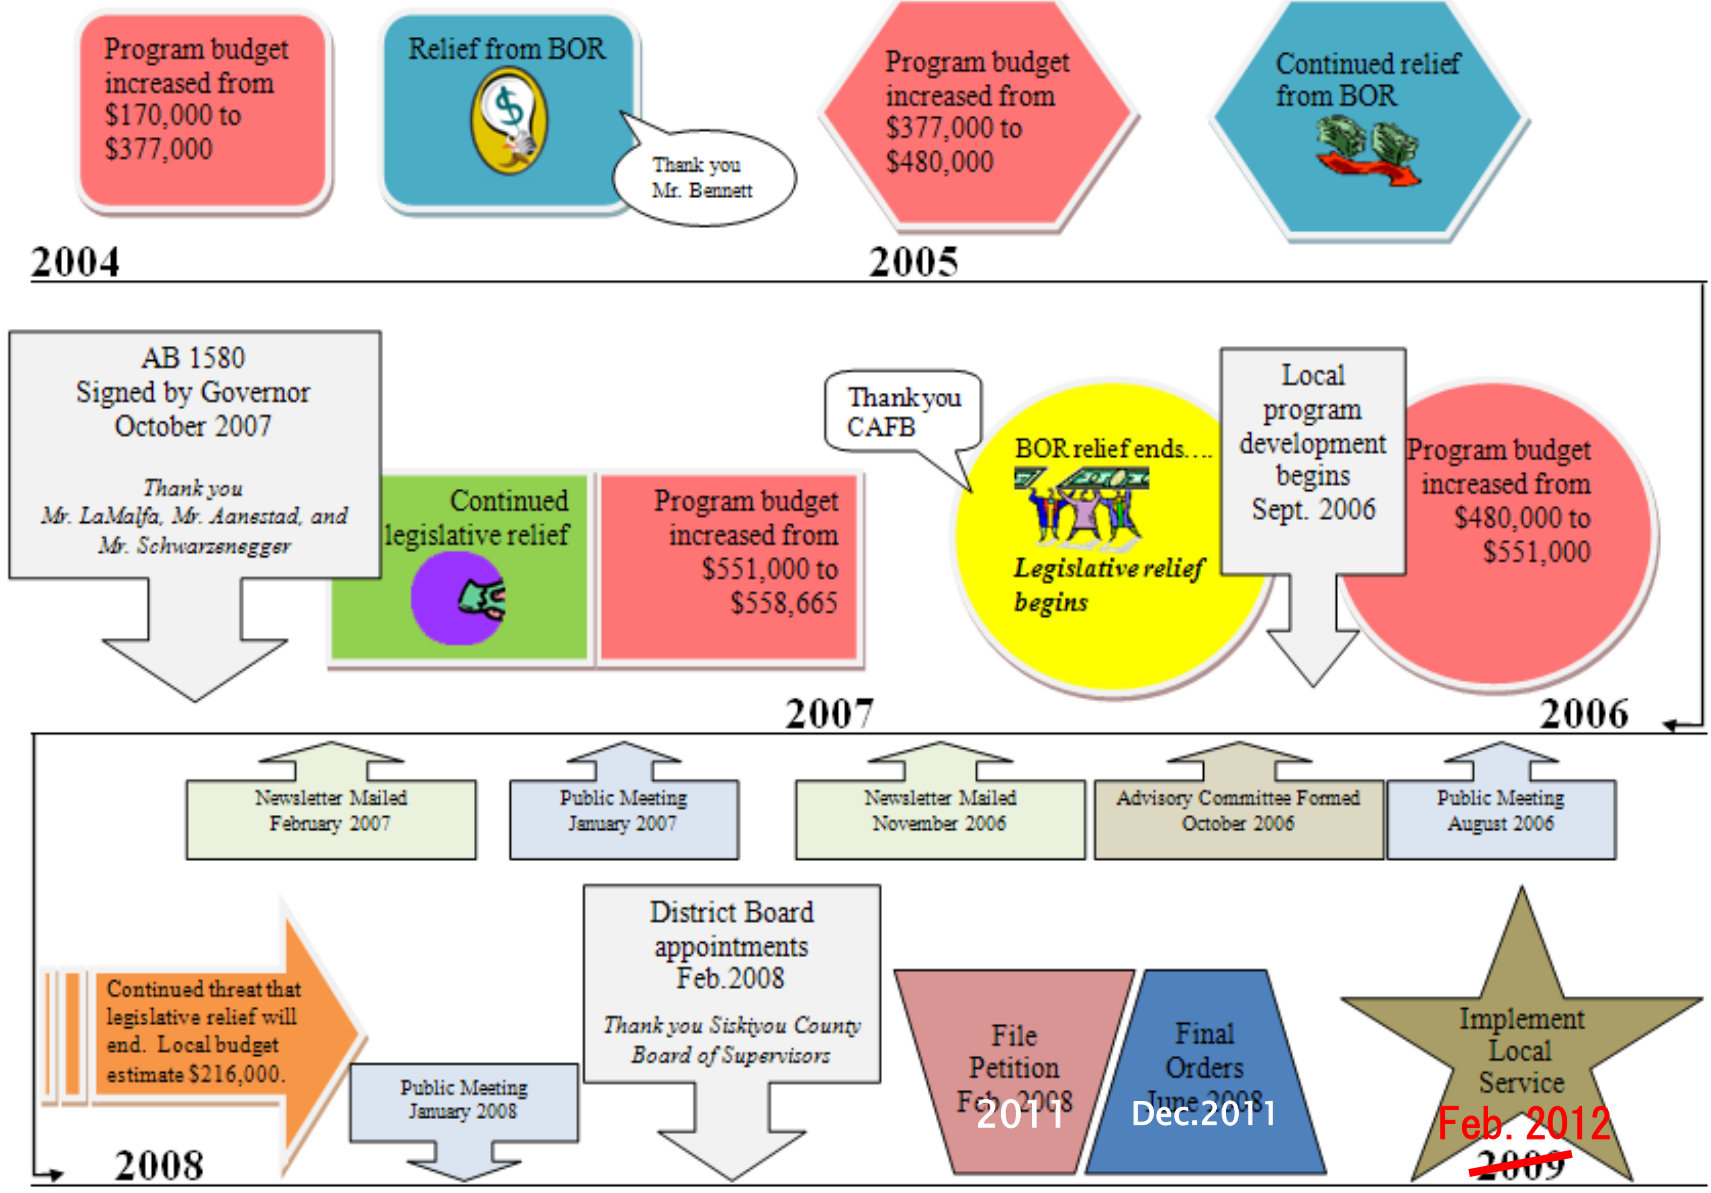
Program budget increased from $170,000 to $377,000

Relief from BOR

Thank you Mr. Bennett

Program budget increased from $377,000 to $480,000

Continued relief from BOR

2004

2005

AB 1580
Signed by Governor
October 2007

*Thank you*
*Mr. LaMalfa, Mr. Aanestad, and Mr. Schwarzenegger*

Continued legislative relief

Program budget increased from $551,000 to $558,665

Thank you CAFB

BOR relief ends….

*Legislative relief begins*

Local program development begins
Sept. 2006

Program budget increased from $480,000 to $551,000

2007

2006

Newsletter Mailed
February 2007

Public Meeting
January 2007

Newsletter Mailed
November 2006

Advisory Committee Formed
October 2006

Public Meeting
August 2006

Continued threat that legislative relief will end. Local budget estimate $216,000.

Public Meeting
January 2008

District Board appointments
Feb.2008

*Thank you Siskiyou County Board of Supervisors*

File Petition
Feb 2008
2011

Final Orders
June 2008
Dec.2011

Implement Local Service
Feb. 2012
2009

2008